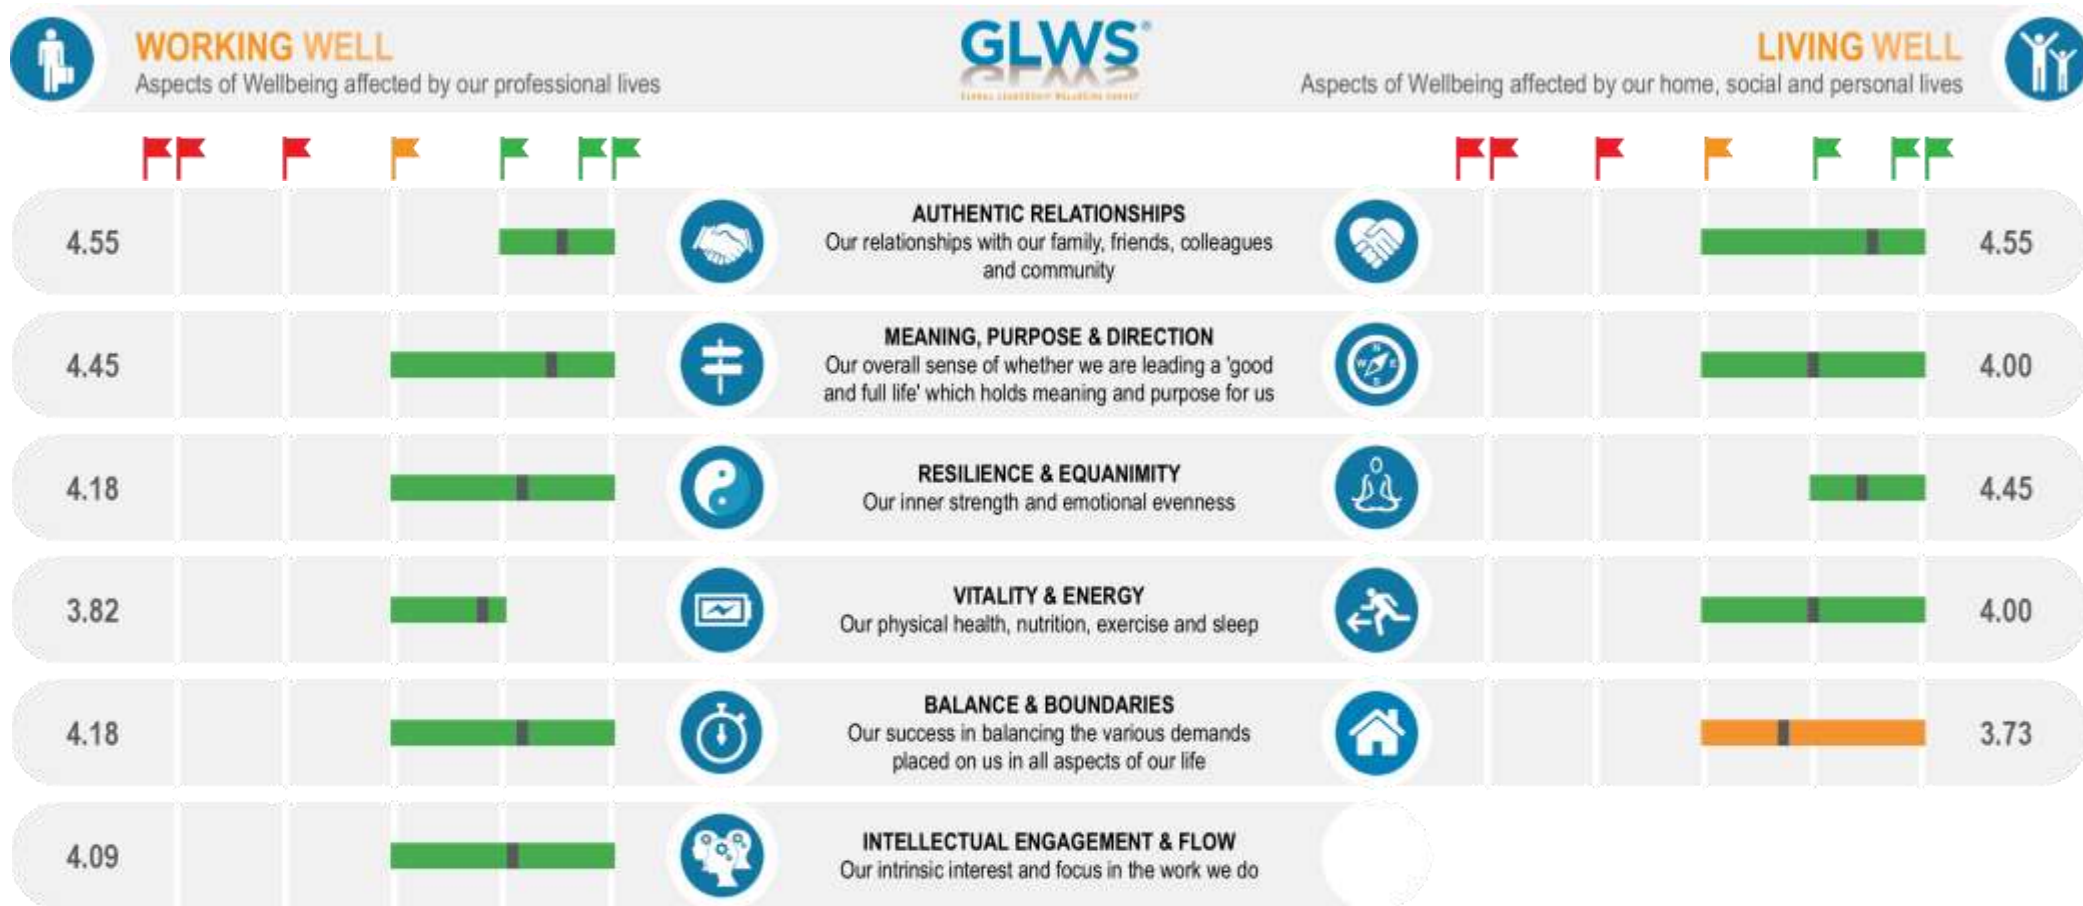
WORKING WELL
Aspects of Wellbeing affected by our professional lives

GLWS®
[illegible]

LIVING WELL
Aspects of Wellbeing affected by our home, social and personal lives

4.55
AUTHENTIC RELATIONSHIPS
Our relationships with our family, friends, colleagues and community
4.55

4.45
MEANING, PURPOSE & DIRECTION
Our overall sense of whether we are leading a 'good and full life' which holds meaning and purpose for us
4.00

4.18
RESILIENCE & EQUANIMITY
Our inner strength and emotional evenness
4.45

3.82
VITALITY & ENERGY
Our physical health, nutrition, exercise and sleep
4.00

4.18
BALANCE & BOUNDARIES
Our success in balancing the various demands placed on us in all aspects of our life
3.73

4.09
INTELLECTUAL ENGAGEMENT & FLOW
Our intrinsic interest and focus in the work we do